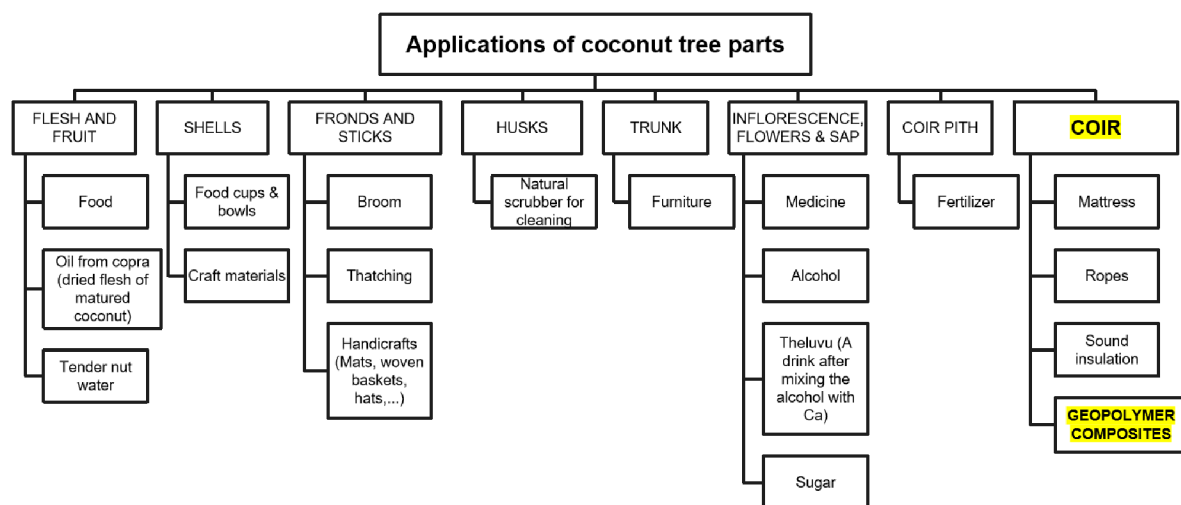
Applications of coconut tree parts

FLESH AND FRUIT

Food

Oil from copra (dried flesh of matured coconut)

Tender nut water

SHELLS

Food cups & bowls

Craft materials

FRONDS AND STICKS

Broom

Thatching

Handicrafts (Mats, woven baskets, hats,...)

HUSKS

Natural scrubber for cleaning

TRUNK

Furniture

INFLORESCENCE, FLOWERS & SAP

Medicine

Alcohol

Theluvu (A drink after mixing the alcohol with Ca)

Sugar

COIR PITH

Fertilizer

COIR

Mattress

Ropes

Sound insulation

GEOPOLYMER COMPOSITES